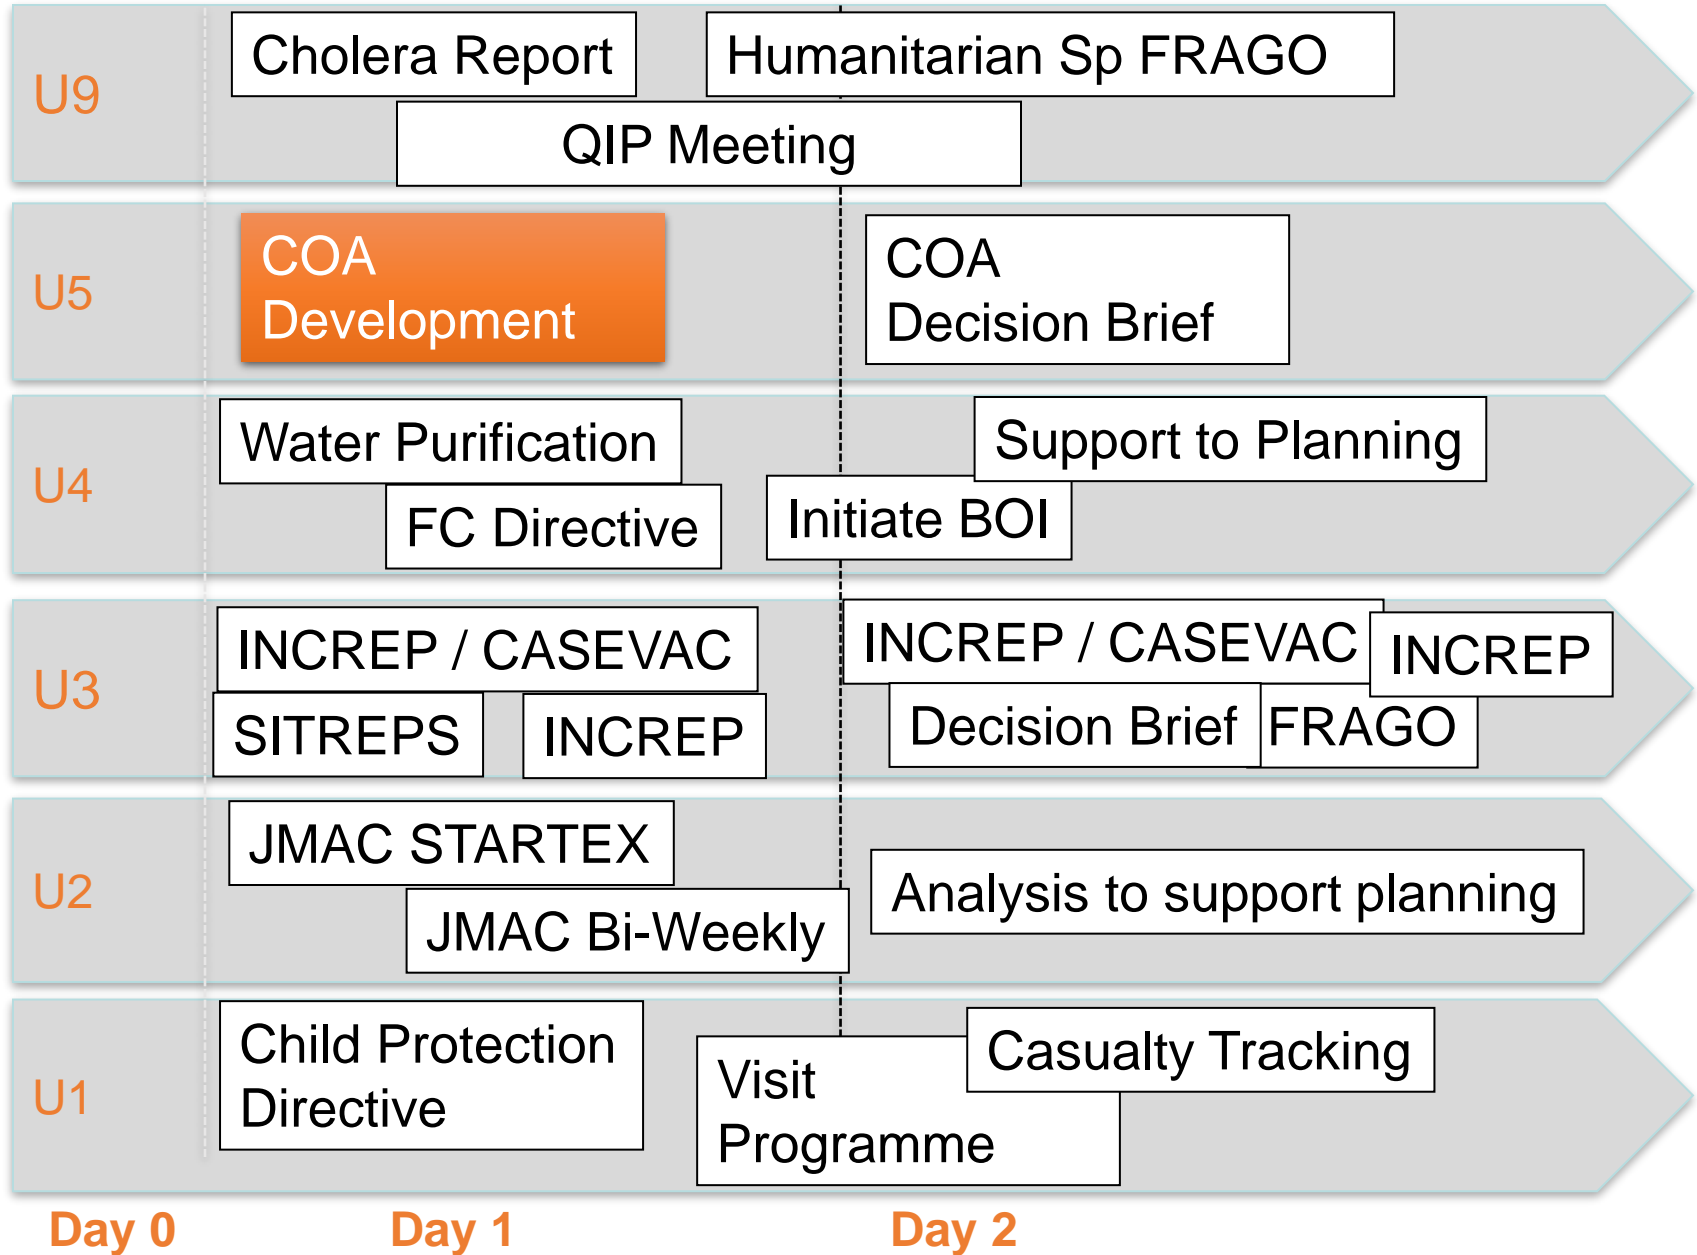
U9

Cholera Report

Humanitarian Sp FRAGO

QIP Meeting

U5

COA Development

COA Decision Brief

U4

Water Purification

FC Directive

Support to Planning

Initiate BOI

U3

INCREP / CASEVAC

SITREPS

INCREP

INCREP / CASEVAC

INCREP

Decision Brief

FRAGO

U2

JMAC STARTEX

JMAC Bi-Weekly

Analysis to support planning

U1

Child Protection Directive

Visit Programme

Casualty Tracking

Day 0

Day 1

Day 2